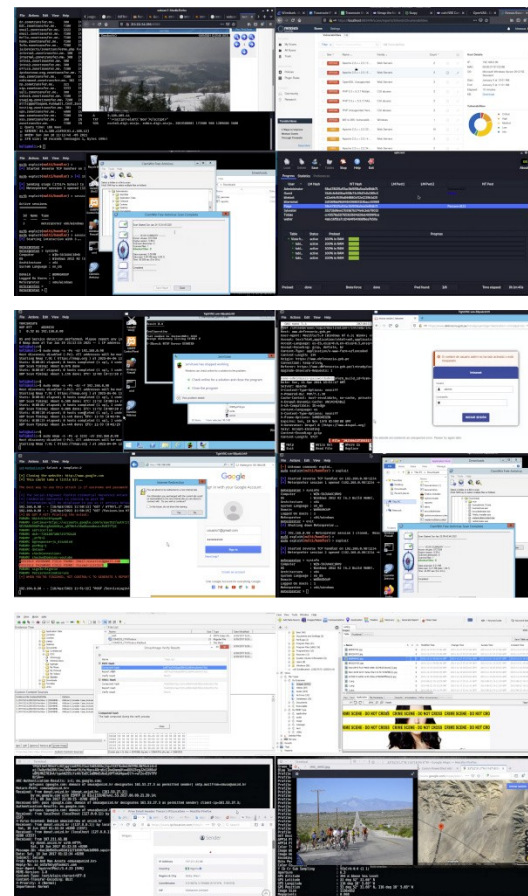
CRIME SCENE - DO NOT CROSS   CRIME SCENE - DO NOT CROSS   CRIME SCENE - DO NOT CRO

CRIME SCENE - DO NOT CROSS   CRIME SCENE - DO NOT CROSS   CRIME SCENE - DO NOT CRO

Google

Sign in with your Google Account

Sign in

Create account